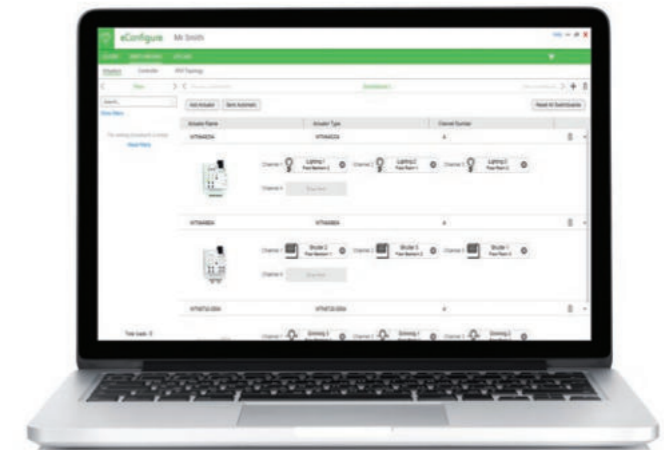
eConfigure Mr Smith

Search...

Add Actuator

Actuator Name | Actuator Type | Channel Number

Lighting 1

Lighting 2

Lighting 3

Shutter 1

Shutter 2

Shutter 3

Dimming 1

Dimming 2

Dimming 3

Total loads: 0

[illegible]